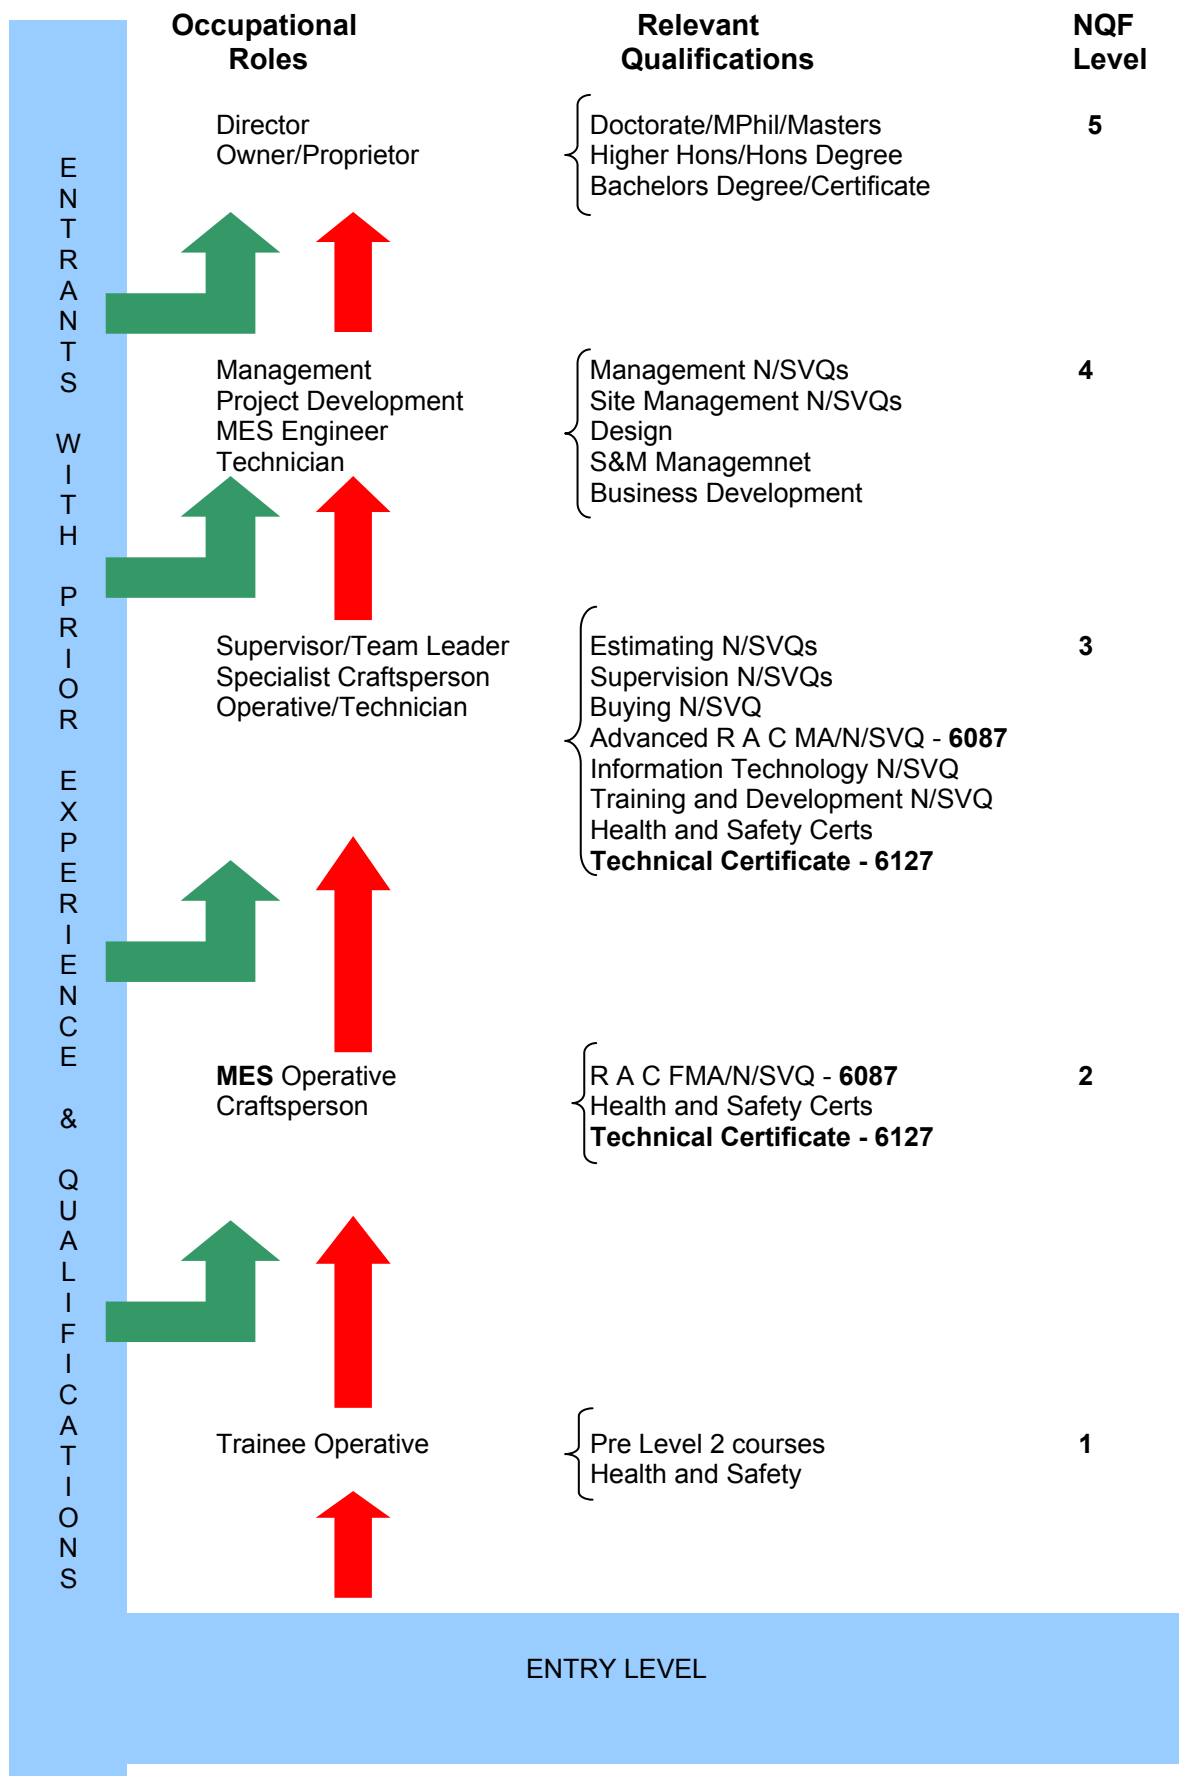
ENTRANTS WITH PRIOR EXPERIENCE & QUALIFICATIONS

| Occupational Roles | Relevant Qualifications | NQF Level |
|---|---|---|
| Director<br>Owner/Proprietor | Doctorate/MPhil/Masters<br>Higher Hons/Hons Degree<br>Bachelors Degree/Certificate | 5 |
| Management<br>Project Development<br>MES Engineer<br>Technician | Management N/SVQs<br>Site Management N/SVQs<br>Design<br>S&M Managemnet<br>Business Development | 4 |
| Supervisor/Team Leader<br>Specialist Craftsperson<br>Operative/Technician | Estimating N/SVQs<br>Supervision N/SVQs<br>Buying N/SVQ<br>Advanced R A C MA/N/SVQ - **6087**<br>Information Technology N/SVQ<br>Training and Development N/SVQ<br>Health and Safety Certs<br>**Technical Certificate - 6127** | 3 |
| **MES** Operative<br>Craftsperson | R A C FMA/N/SVQ - **6087**<br>Health and Safety Certs<br>**Technical Certificate - 6127** | 2 |
| Trainee Operative | Pre Level 2 courses<br>Health and Safety | 1 |

ENTRY LEVEL